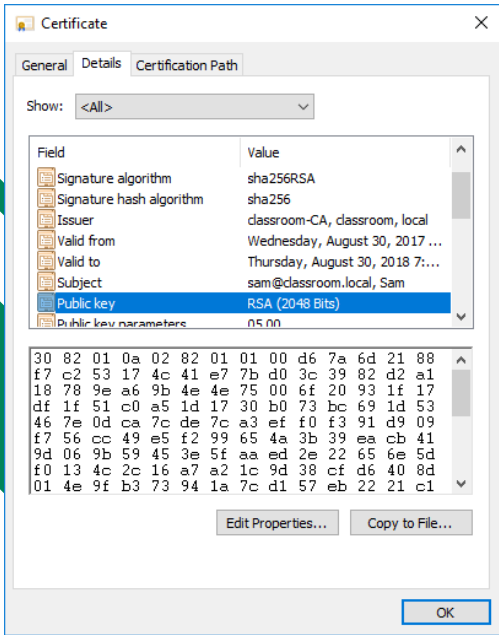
Certificate

General | Details | Certification Path

Show: <All>

| Field | Value |
|---|---|
| Signature algorithm | sha256RSA |
| Signature hash algorithm | sha256 |
| Issuer | classroom-CA, classroom, local |
| Valid from | Wednesday, August 30, 2017 ... |
| Valid to | Thursday, August 30, 2018 7:... |
| Subject | sam@classroom.local, Sam |
| Public key | RSA (2048 Bits) |
| Public key parameters | 05 00 |

30 82 01 0a 02 82 01 01 00 d6 7a 6d 21 88
f7 c2 53 17 4c 41 e7 7b d0 3c 39 82 d2 a1
18 78 9e a6 9b 4e 4e 75 00 6f 20 93 1f 17
df 1f 51 c0 a5 1d 17 30 b0 73 bc 69 1d 53
46 7e 0d ca 7c de 7c a3 ef f0 f3 91 d9 09
f7 56 cc 49 e5 f2 99 65 4a 3b 39 ea cb 41
9d 06 9b 59 45 3e 5f aa ed 2e 22 65 6e 5d
f0 13 4c 2c 16 a7 a2 1c 9d 38 cf d6 40 8d
01 4e 9f b3 73 94 1a 7c d1 57 eb 22 21 c1

Edit Properties...
Copy to File...

OK